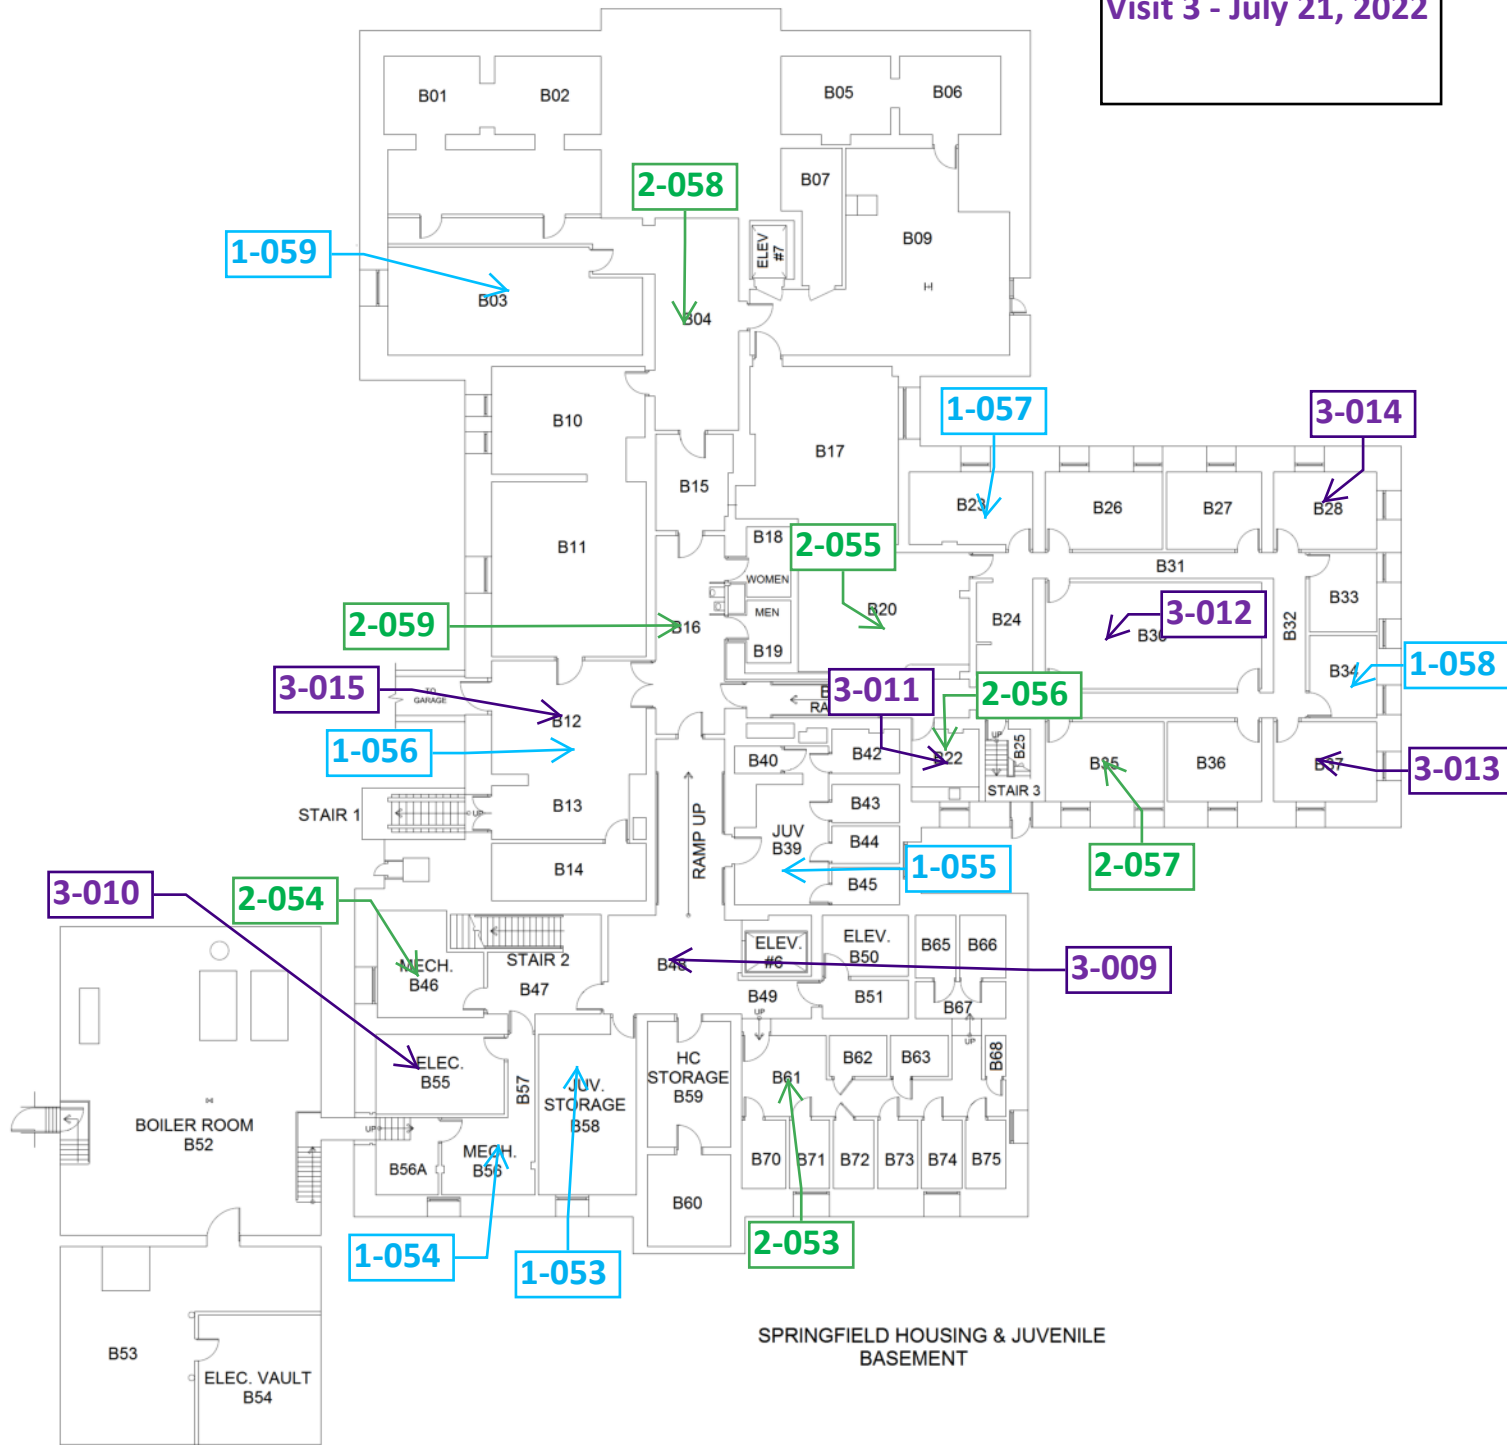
Visit 3 - July 21, 2022

B01
B02
B05
B06
B07
2-058
B09
1-059
ELEV #7
B03
B04
H
B10
B17
1-057
3-014
B15
B23
B26
B27
B28
B11
B18
2-055
B31
WOMEN
2-059
MEN
B20
B24
3-012
B33
B16
B30
B32
B19
B34
1-058
3-015
B
3-011
2-056
TO GARAGE
RA
B12
1-056
B40
B42
UP
B25
B22
B35
B36
B37
3-013
STAIR 3
STAIR 1
B13
B43
RAMP UP
JUV B39
B44
1-055
2-057
B14
B45
3-010
2-054
ELEV. #6
ELEV. B50
B65
B66
MECH. B46
STAIR 2
B48
3-009
B47
B49
B51
B67
UP
UP
ELEC. B55
HC STORAGE B59
B62
B63
B68
B57
JUV. STORAGE B58
B61
BOILER ROOM B52
UP
MECH. B56
B56A
B70
B71
B72
B73
B74
B75
B60
1-054
1-053
2-053
SPRINGFIELD HOUSING & JUVENILE BASEMENT
B53
ELEC. VAULT B54